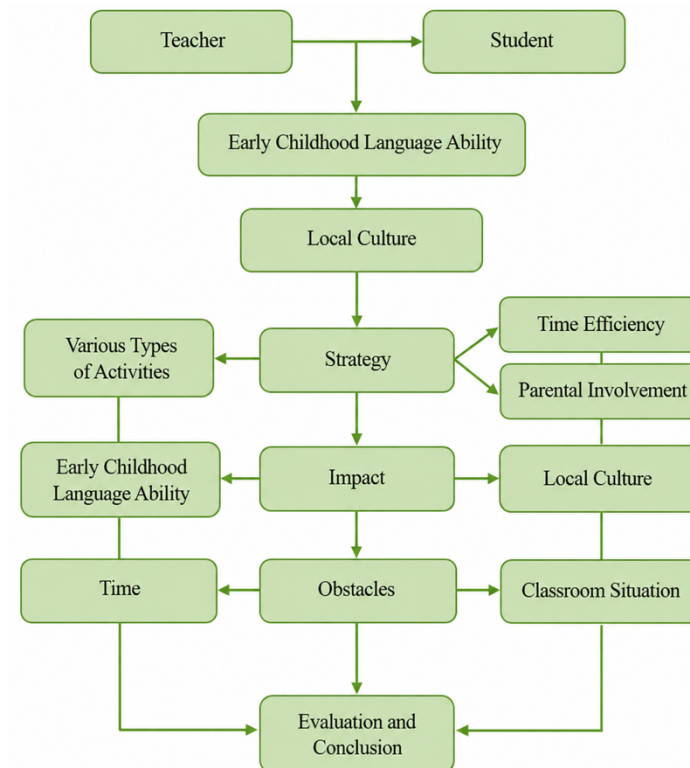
Teacher

Student

Early Childhood Language Ability

Local Culture

Various Types of Activities

Strategy

Time Efficiency

Parental Involvement

Early Childhood Language Ability

Impact

Local Culture

Time

Obstacles

Classroom Situation

Evaluation and Conclusion